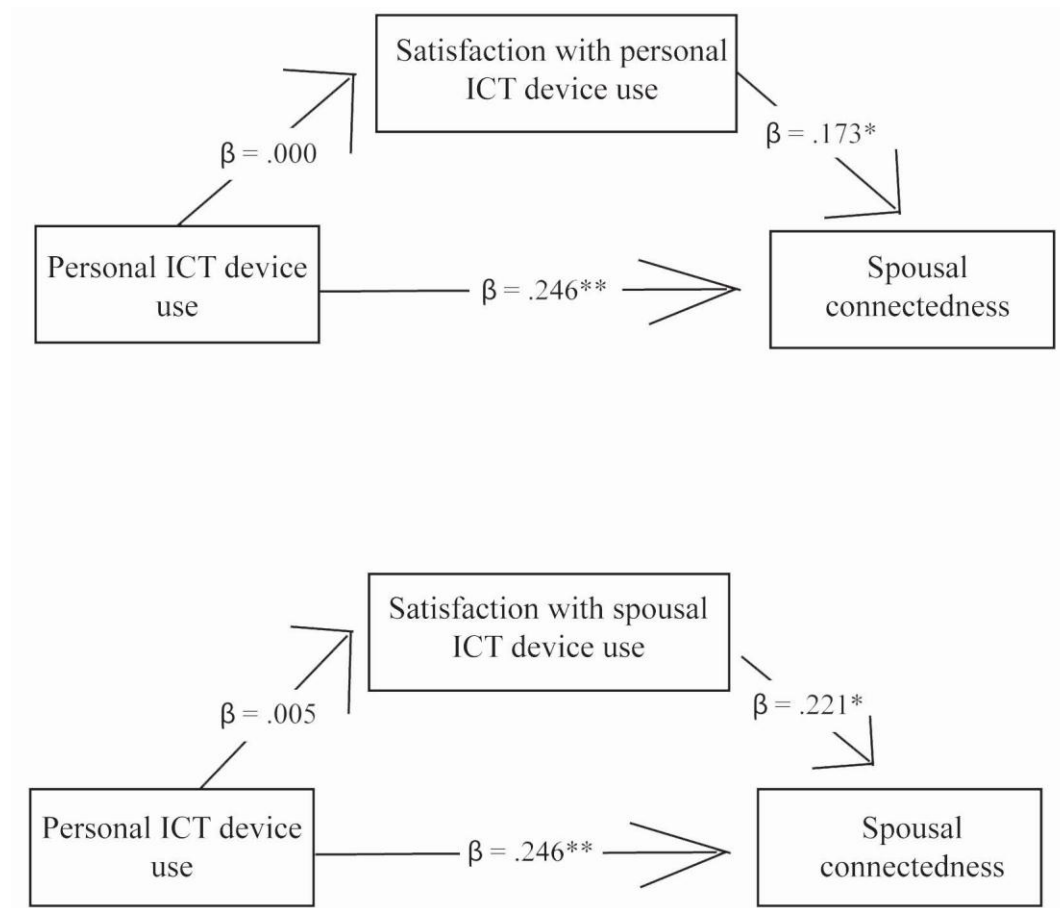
Satisfaction with personal ICT device use

β = .000

β = .173*

Personal ICT device use

β = .246**

Spousal connectedness

Satisfaction with spousal ICT device use

β = .005

β = .221*

Personal ICT device use

β = .246**

Spousal connectedness